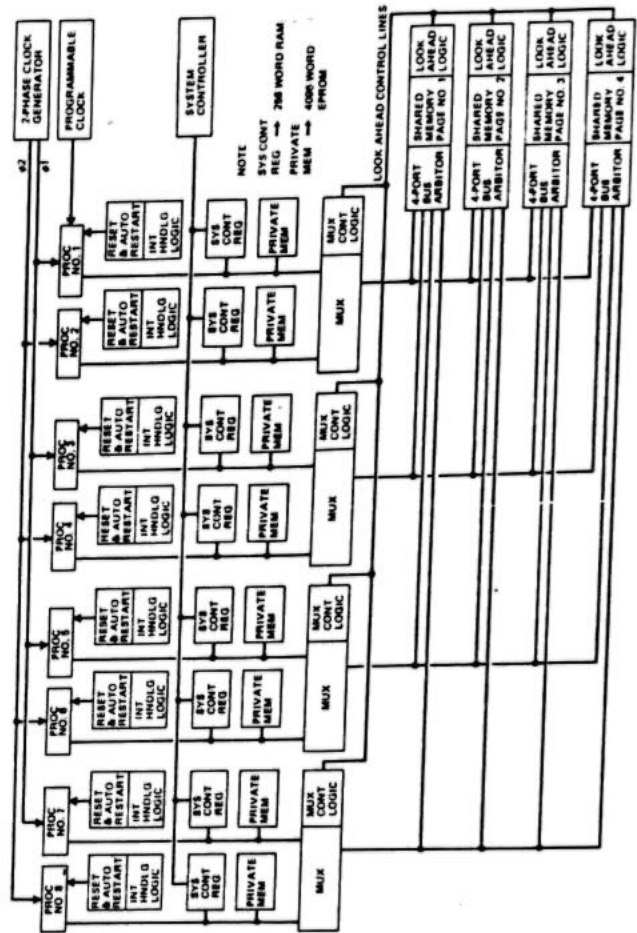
2-PHASE CLOCK GENERATOR

PROGRAMMABLE CLOCK

SYSTEM CONTROLLER

NOTE

SYS CONT REG → 256 WORD RAM

PRIVATE MEM → 4096 WORD EPROM

LOOK AHEAD CONTROL LINES

φ2

φ1

PROC NO. 1

RESET & AUTO RESTART

INT HNDLG LOGIC

SYS CONT REG

PRIVATE MEM

MUX CONT LOGIC

PROC NO. 2

RESET & AUTO RESTART

INT HNDLG LOGIC

SYS CONT REG

PRIVATE MEM

MUX

PROC NO. 3

RESET & AUTO RESTART

INT HNDLG LOGIC

SYS CONT REG

PRIVATE MEM

MUX CONT LOGIC

PROC NO. 4

RESET & AUTO RESTART

INT HNDLG LOGIC

SYS CONT REG

PRIVATE MEM

MUX

PROC NO. 5

RESET & AUTO RESTART

INT HNDLG LOGIC

SYS CONT REG

PRIVATE MEM

MUX CONT LOGIC

PROC NO. 6

RESET & AUTO RESTART

INT HNDLG LOGIC

SYS CONT REG

PRIVATE MEM

MUX

PROC NO. 7

RESET & AUTO RESTART

INT HNDLG LOGIC

SYS CONT REG

PRIVATE MEM

MUX CONT LOGIC

PROC NO. 8

RESET & AUTO RESTART

INT HNDLG LOGIC

SYS CONT REG

PRIVATE MEM

MUX

LOOK AHEAD LOGIC

SHARED MEMORY PAGE NO. 1

4-PORT BUS ARBITOR

LOOK AHEAD LOGIC

SHARED MEMORY PAGE NO. 2

4-PORT BUS ARBITOR

LOOK AHEAD LOGIC

SHARED MEMORY PAGE NO. 3

4-PORT BUS ARBITOR

LOOK AHEAD LOGIC

SHARED MEMORY PAGE NO. 4

4-PORT BUS ARBITOR